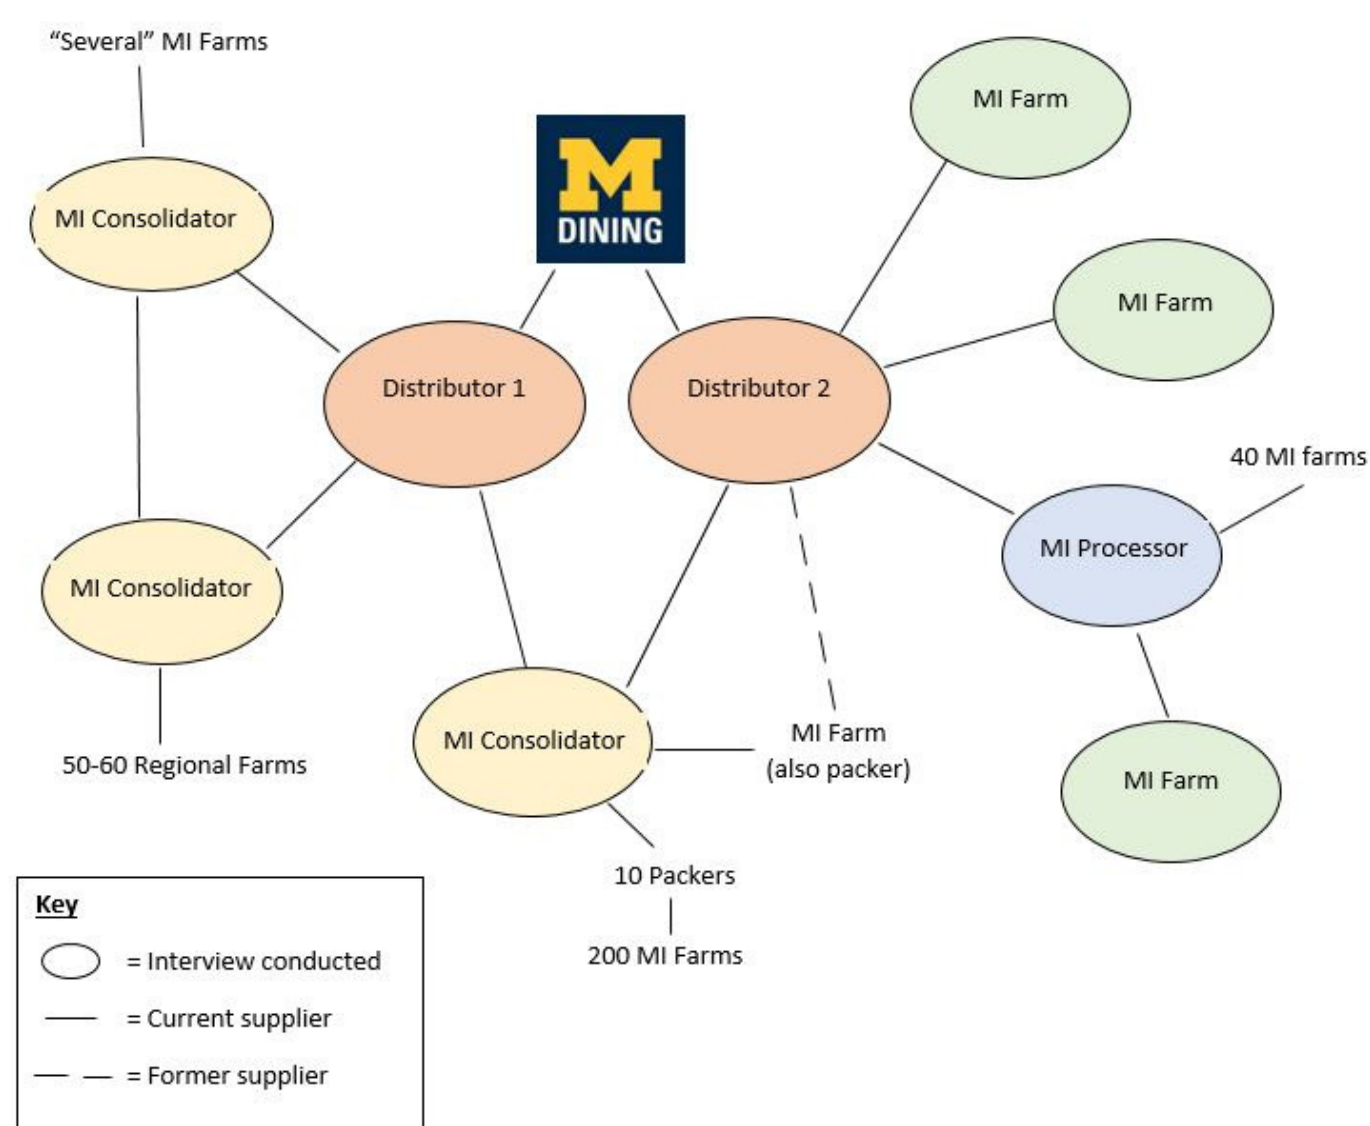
"Several" MI Farms

MI Consolidator

M
DINING

MI Farm

MI Farm

Distributor 1

Distributor 2

40 MI farms

MI Processor

MI Consolidator

MI Consolidator

MI Farm
(also packer)

MI Farm

50-60 Regional Farms

10 Packers

200 MI Farms

Key

= Interview conducted

= Current supplier

= Former supplier